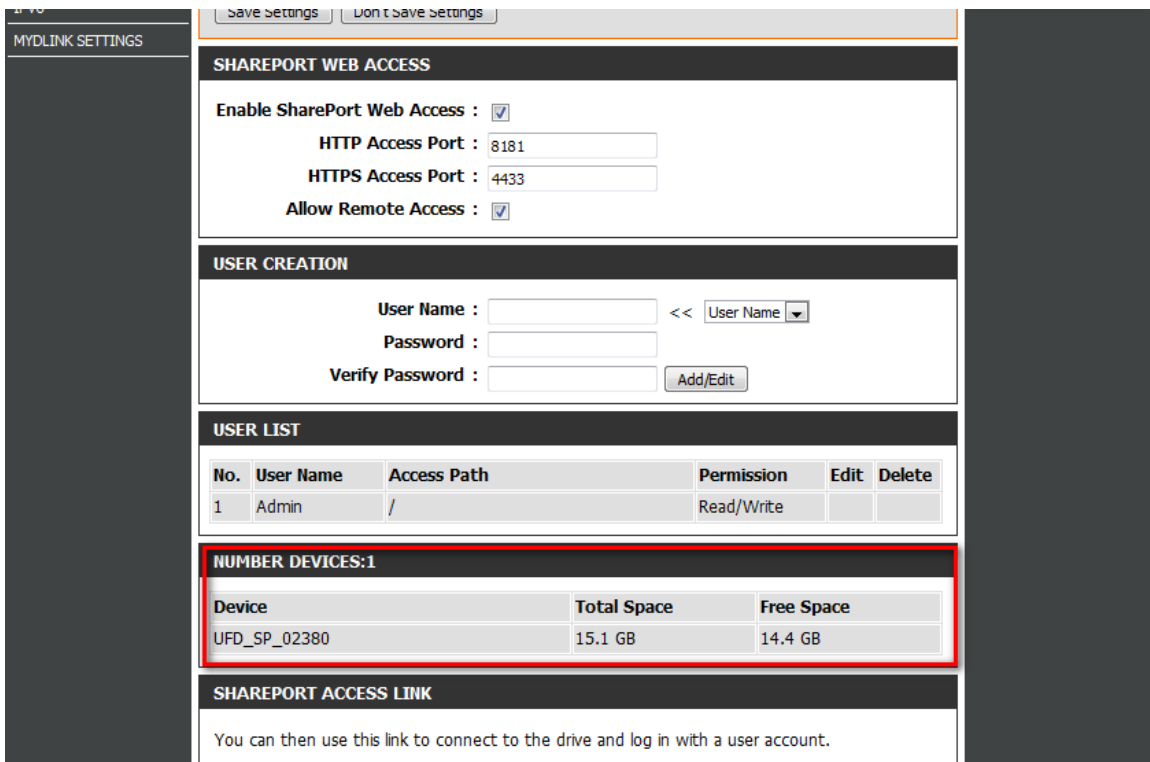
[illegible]
MYDLINK SETTINGS

Save Settings Don't Save Settings

SHAREPORT WEB ACCESS

Enable SharePort Web Access :
HTTP Access Port : 8181
HTTPS Access Port : 4433
Allow Remote Access :

USER CREATION

User Name : << User Name
Password :
Verify Password : Add/Edit

USER LIST

| No. | User Name | Access Path | Permission | Edit | Delete |
|---|---|---|---|---|---|
| 1 | Admin | / | Read/Write | | |

NUMBER DEVICES:1

| Device | Total Space | Free Space |
|---|---|---|
| UFD_SP_02380 | 15.1 GB | 14.4 GB |

SHAREPORT ACCESS LINK

You can then use this link to connect to the drive and log in with a user account.